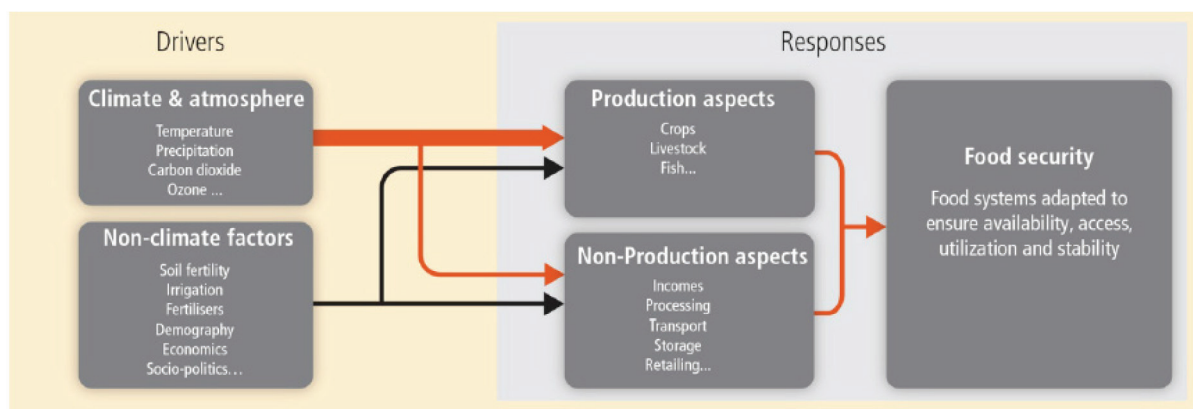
Drivers

Responses

Climate & atmosphere

Temperature
Precipitation
Carbon dioxide
Ozone ...

Non-climate factors

Soil fertility
Irrigation
Fertilisers
Demography
Economics
Socio-politics...

Production aspects

Crops
Livestock
Fish...

Non-Production aspects

Incomes
Processing
Transport
Storage
Retailing...

Food security

Food systems adapted to ensure availability, access, utilization and stability